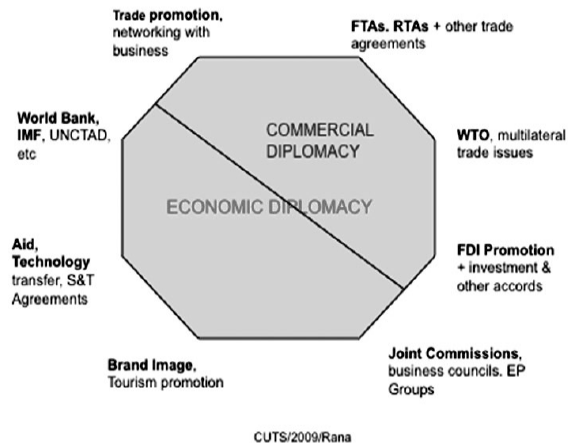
Trade promotion, networking with business

FTAs. RTAs + other trade agreements

World Bank, IMF, UNCTAD, etc

COMMERCIAL DIPLOMACY

WTO, multilateral trade issues

ECONOMIC DIPLOMACY

Aid, Technology transfer, S&T Agreements

FDI Promotion + investment & other accords

Brand Image, Tourism promotion

Joint Commissions, business councils. EP Groups

CUTS/2009/Rana